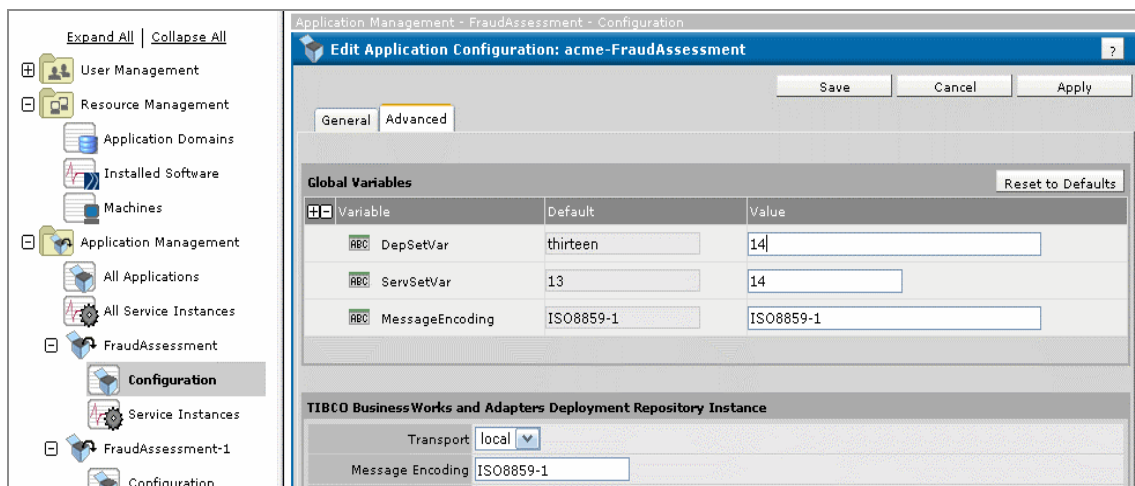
Expand All | Collapse All

User Management

Resource Management

Application Domains

Installed Software

Machines

Application Management

All Applications

All Service Instances

FraudAssessment

Configuration

Service Instances

FraudAssessment-1

Configuration

Application Management - FraudAssessment - Configuration

Edit Application Configuration: acme-FraudAssessment

?

Save | Cancel | Apply

General | Advanced

Global Variables

Reset to Defaults

| Variable | Default | Value |
|---|---|---|
| ABC DepSetVar | thirteen | 14 |
| ABC ServSetVar | 13 | 14 |
| ABC MessageEncoding | ISO8859-1 | ISO8859-1 |

TIBCO BusinessWorks and Adapters Deployment Repository Instance

Transport local

Message Encoding ISO8859-1